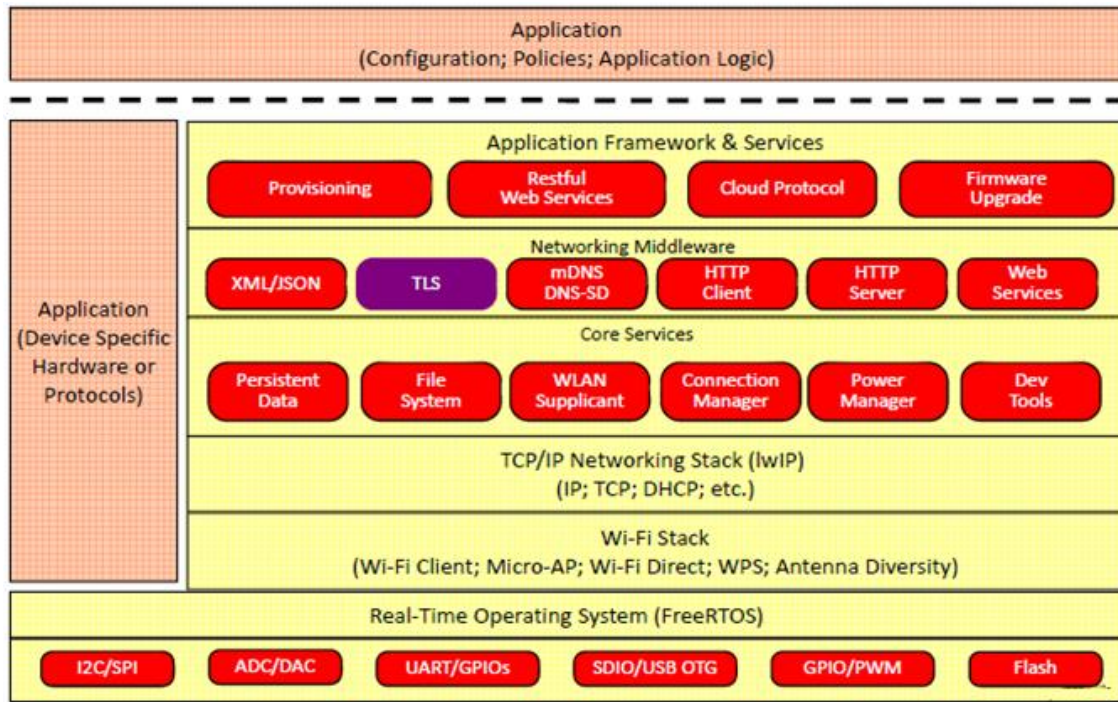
Application
(Configuration; Policies; Application Logic)

Application
(Device Specific
Hardware or
Protocols)

Application Framework & Services

Provisioning

Restful
Web Services

Cloud Protocol

Firmware
Upgrade

Networking Middleware

XML/JSON

TLS

mDNS
DNS-SD

HTTP
Client

HTTP
Server

Web
Services

Core Services

Persistent
Data

File
System

WLAN
Supplicant

Connection
Manager

Power
Manager

Dev
Tools

TCP/IP Networking Stack (lwIP)
(IP; TCP; DHCP; etc.)

Wi-Fi Stack
(Wi-Fi Client; Micro-AP; Wi-Fi Direct; WPS; Antenna Diversity)

Real-Time Operating System (FreeRTOS)

I2C/SPI

ADC/DAC

UART/GPIOs

SDIO/USB OTG

GPIO/PWM

Flash